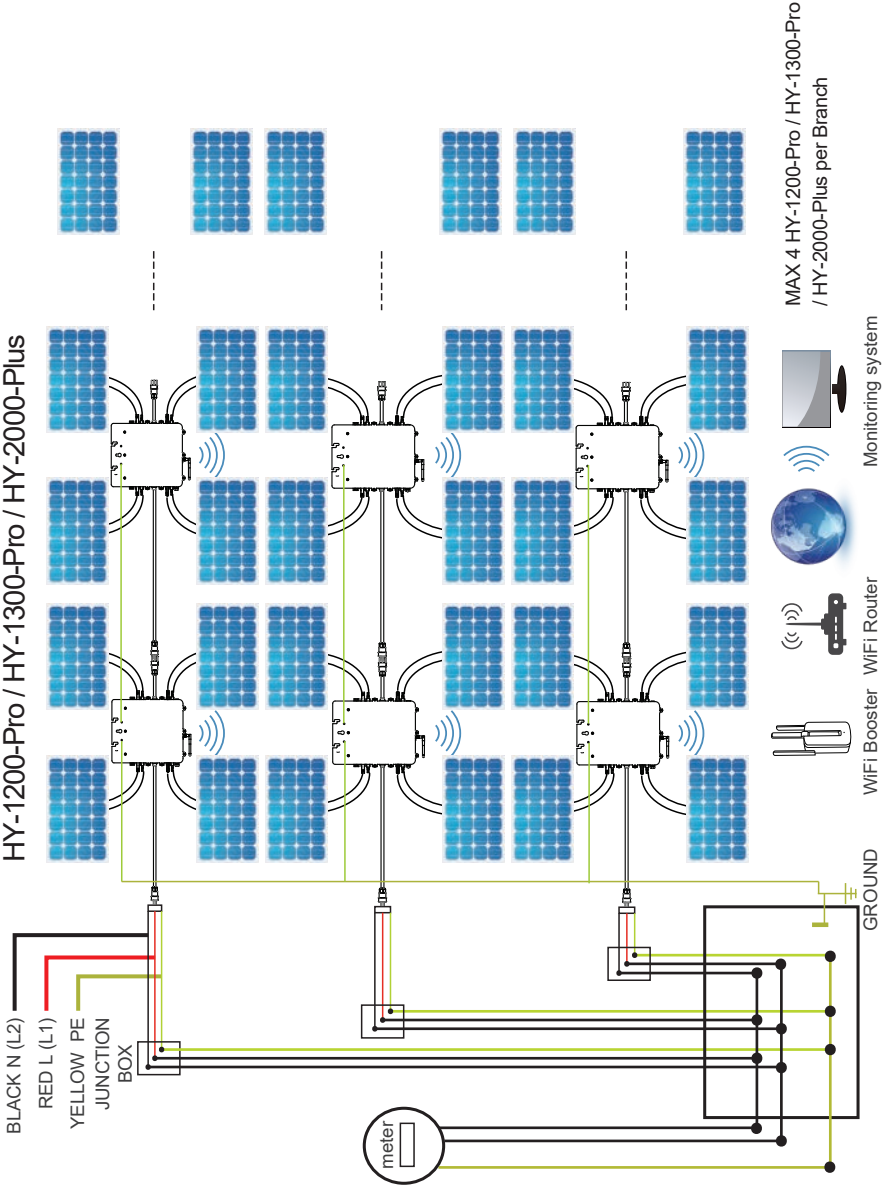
HY-1200-Pro / HY-1300-Pro / HY-2000-Plus

MAX 4 HY-1200-Pro / HY-1300-Pro / HY-2000-Plus per Branch

BLACK N (L2)
RED L (L1)
YELLOW PE
JUNCTION BOX

GROUND

WiFi Booster
WiFi Router
Monitoring system

meter